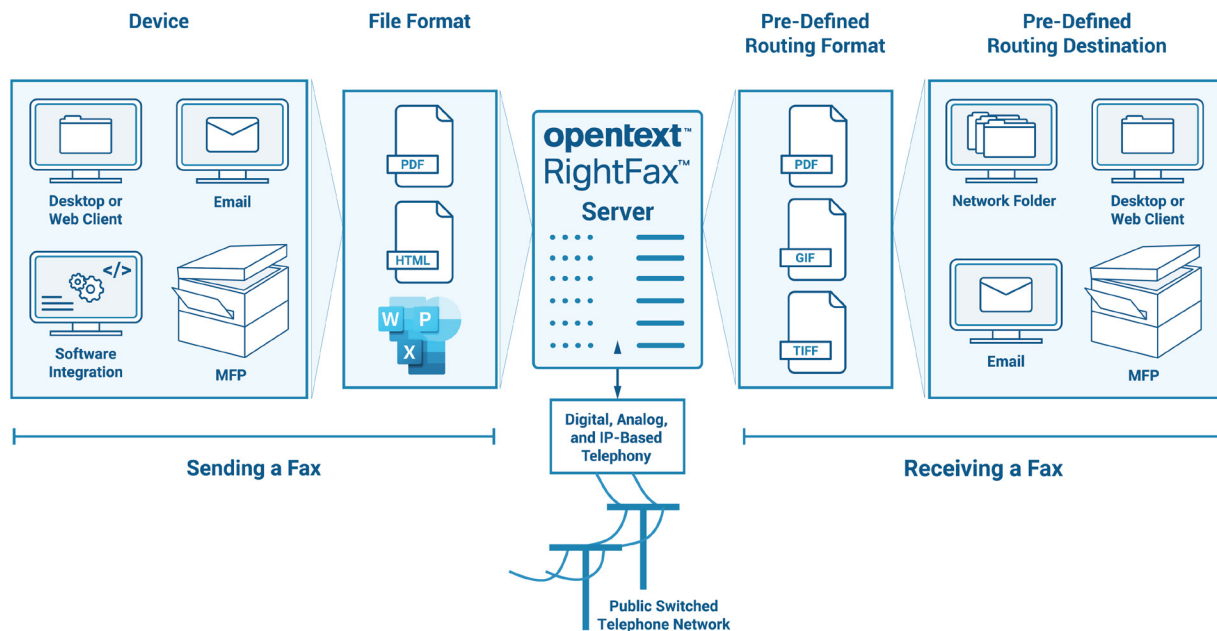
Device

File Format

Pre-Defined Routing Format

Pre-Defined Routing Destination

Desktop or Web Client

Email

Software Integration

MFP

PDF

HTML

W P X

opentext™ RightFax™ Server

Digital, Analog, and IP-Based Telephony

PDF

GIF

TIFF

Network Folder

Desktop or Web Client

Email

MFP

Sending a Fax

Receiving a Fax

Public Switched Telephone Network